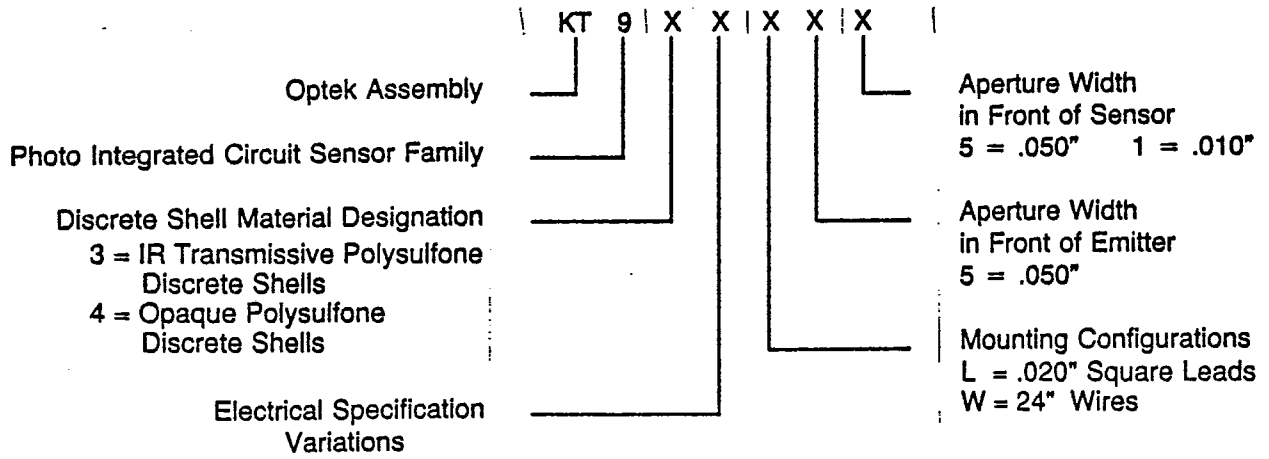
KT 9 X X X X X

Optek Assembly

Photo Integrated Circuit Sensor Family

Discrete Shell Material Designation
3 = IR Transmissive Polysulfone Discrete Shells
4 = Opaque Polysulfone Discrete Shells

Electrical Specification Variations

Aperture Width in Front of Sensor
5 = .050"    1 = .010"

Aperture Width in Front of Emitter
5 = .050"

Mounting Configurations
L = .020" Square Leads
W = 24" Wires